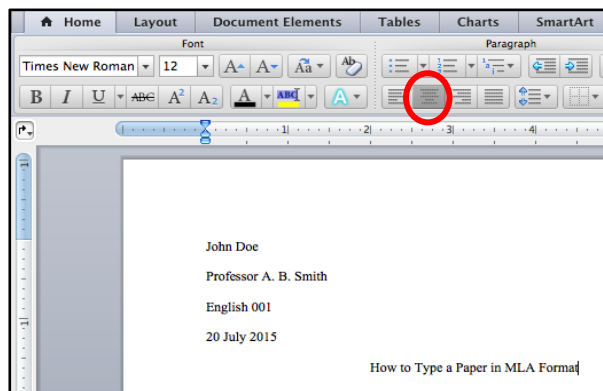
Home Layout Document Elements Tables Charts SmartArt

Font

Paragraph

Times New Roman 12

B I U ABC $A^2$ $A_2$ A ABC A

1 2 3 4

John Doe

Professor A. B. Smith

English 001

20 July 2015

How to Type a Paper in MLA Format